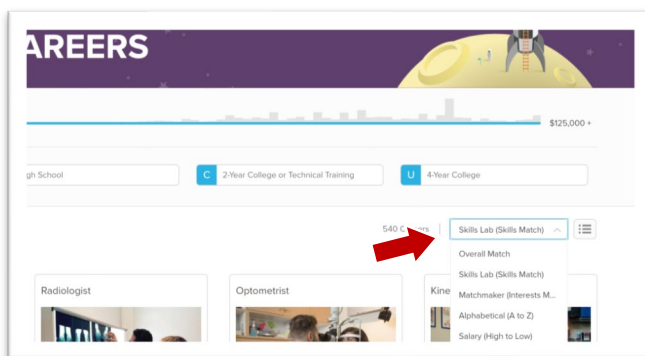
AREERS

$125,000 +

gh School

C 2-Year College or Technical Training

U 4-Year College

540 C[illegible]rs

Skills Lab (Skills Match)

Overall Match

Skills Lab (Skills Match)

Matchmaker (Interests M...

Alphabetical (A to Z)

Salary (High to Low)

Radiologist

Optometrist

Kine